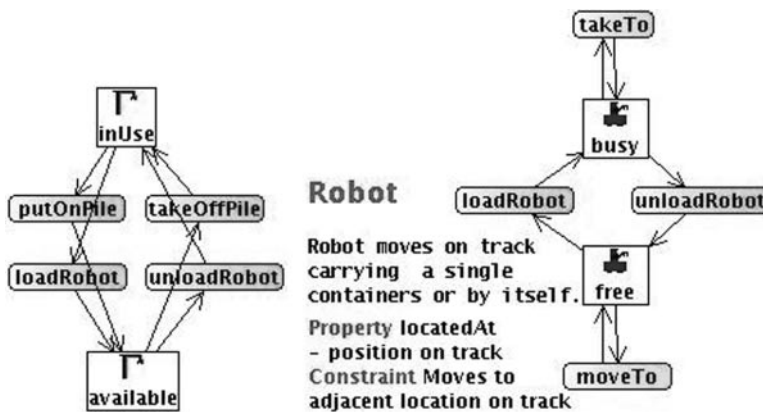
inUse

putOnPile

takeOffPile

loadRobot

unloadRobot

available

Robot

Robot moves on track carrying a single containers or by itself.

Property locatedAt
- position on track
Constraint Moves to adjacent location on track

takeTo

busy

loadRobot

unloadRobot

free

moveTo